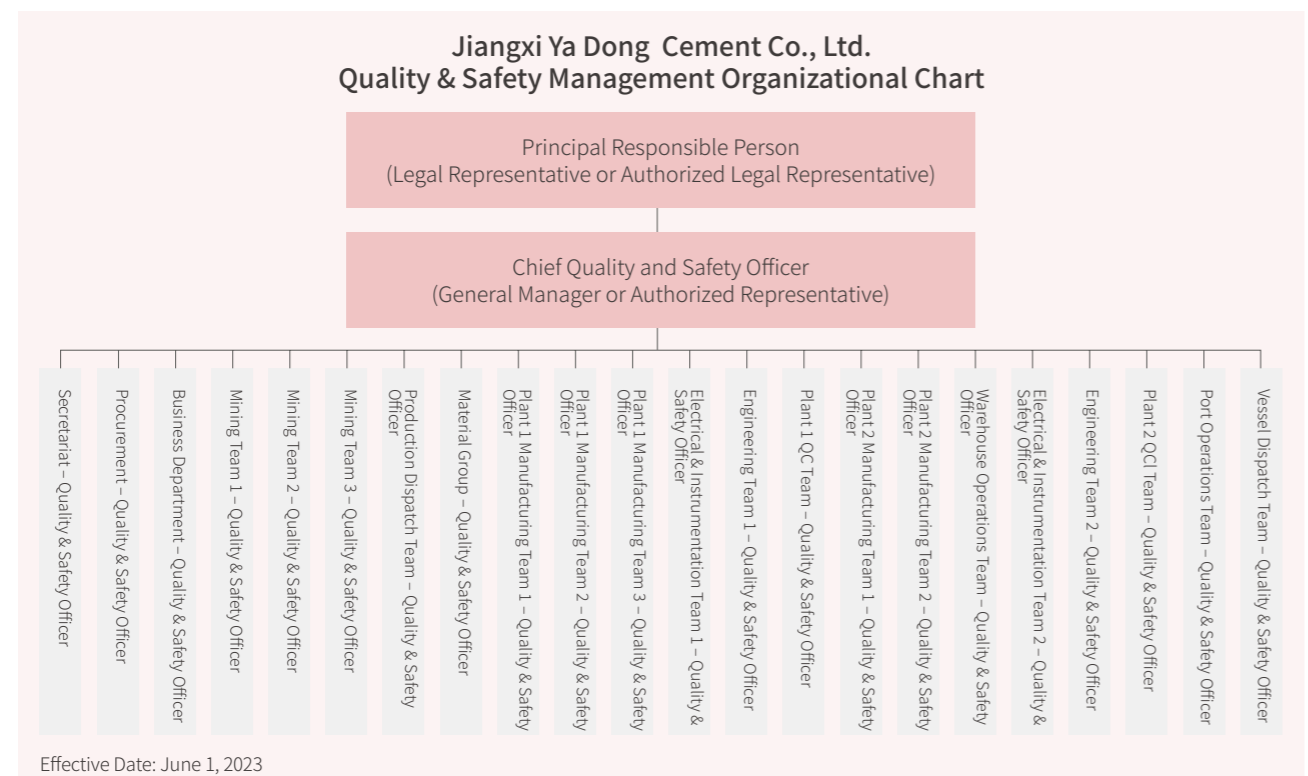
Jiangxi Ya Dong Cement Co., Ltd.
Quality & Safety Management Organizational Chart

Principal Responsible Person
(Legal Representative or Authorized Legal Representative)

Chief Quality and Safety Officer
(General Manager or Authorized Representative)

Secretariat – Quality & Safety Officer

Procurement – Quality & Safety Officer

Business Department – Quality & Safety Officer

Mining Team 1 – Quality & Safety Officer

Mining Team 2 – Quality & Safety Officer

Mining Team 3 – Quality & Safety Officer

Production Dispatch Team – Quality & Safety Officer

Material Group – Quality & Safety Officer

Plant 1 Manufacturing Team 1 – Quality & Safety Officer

Plant 1 Manufacturing Team 2 – Quality & Safety Officer

Plant 1 Manufacturing Team 3 – Quality & Safety Officer

Electrical & Instrumentation Team 1 – Quality & Safety Officer

Engineering Team 1 – Quality & Safety Officer

Plant 1 QC Team – Quality & Safety Officer

Plant 2 Manufacturing Team 1 – Quality & Safety Officer

Plant 2 Manufacturing Team 2 – Quality & Safety Officer

Warehouse Operations Team – Quality & Safety Officer

Electrical & Instrumentation Team 2 – Quality & Safety Officer

Engineering Team 2 – Quality & Safety Officer

Plant 2 QCI Team – Quality & Safety Officer

Port Operations Team – Quality & Safety Officer

Vessel Dispatch Team – Quality & Safety Officer

Effective Date: June 1, 2023